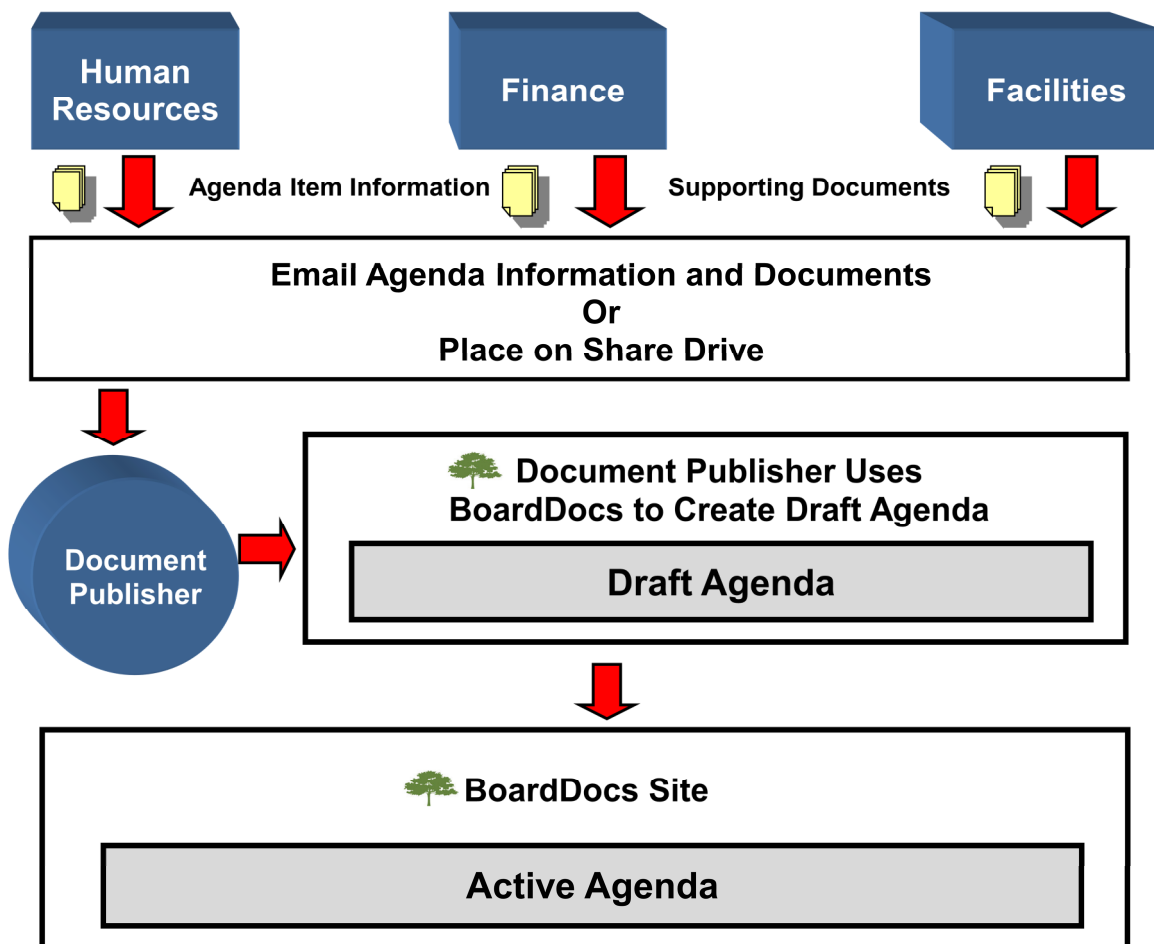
Human Resources

Finance

Facilities

Agenda Item Information

Supporting Documents

Email Agenda Information and Documents
Or
Place on Share Drive

Document Publisher

Document Publisher Uses BoardDocs to Create Draft Agenda

Draft Agenda

BoardDocs Site

Active Agenda